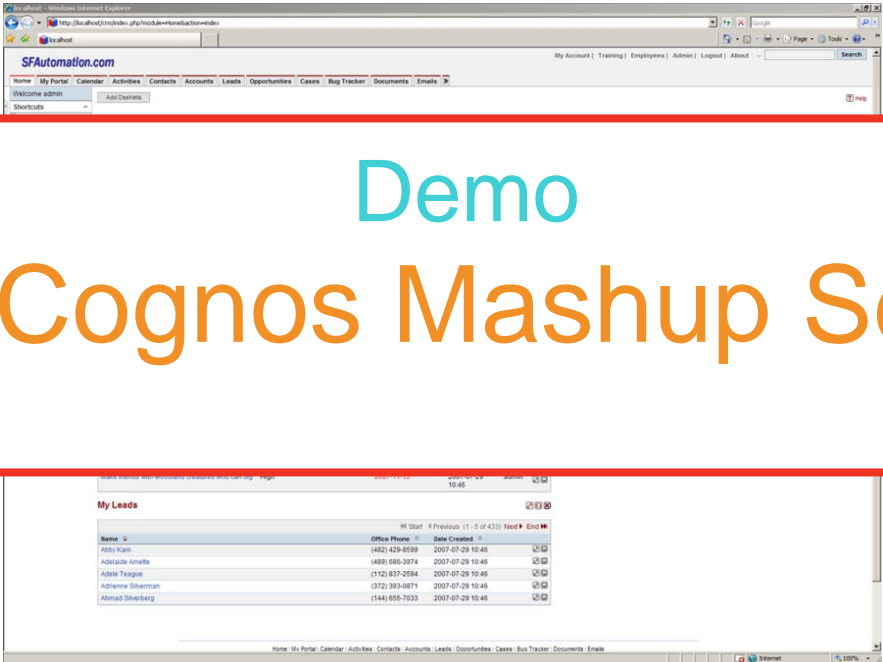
localhost - Windows Internet Explorer

http://localhost/crm/index.php?module=Home&action=index

Google

localhost

Page ▾ Tools ▾

SFAutomation.com

My Account | Training | Employees | Admin | Logout | About

Search

Home | My Portal | Calendar | Activities | Contacts | Accounts | Leads | Opportunities | Cases | Bug Tracker | Documents | Emails

Welcome admin

Shortcuts

Add Dashlets

Help

Demo

Cognos Mashup Se

10:46

My Leads

Start Previous (1 - 5 of 433) Next End

| Name | Office Phone | Date Created |
|---|---|---|
| Abby Kam | (482) 429-8599 | 2007-07-29 10:46 |
| Adelaide Arnette | (489) 686-3974 | 2007-07-29 10:46 |
| Adele Teague | (112) 837-2594 | 2007-07-29 10:46 |
| Adrienne Silverman | (372) 393-0871 | 2007-07-29 10:46 |
| Ahmad Silverberg | (144) 655-7033 | 2007-07-29 10:46 |

Home | My Portal | Calendar | Activities | Contacts | Accounts | Leads | Opportunities | Cases | Bug Tracker | Documents | Emails

Internet

100%